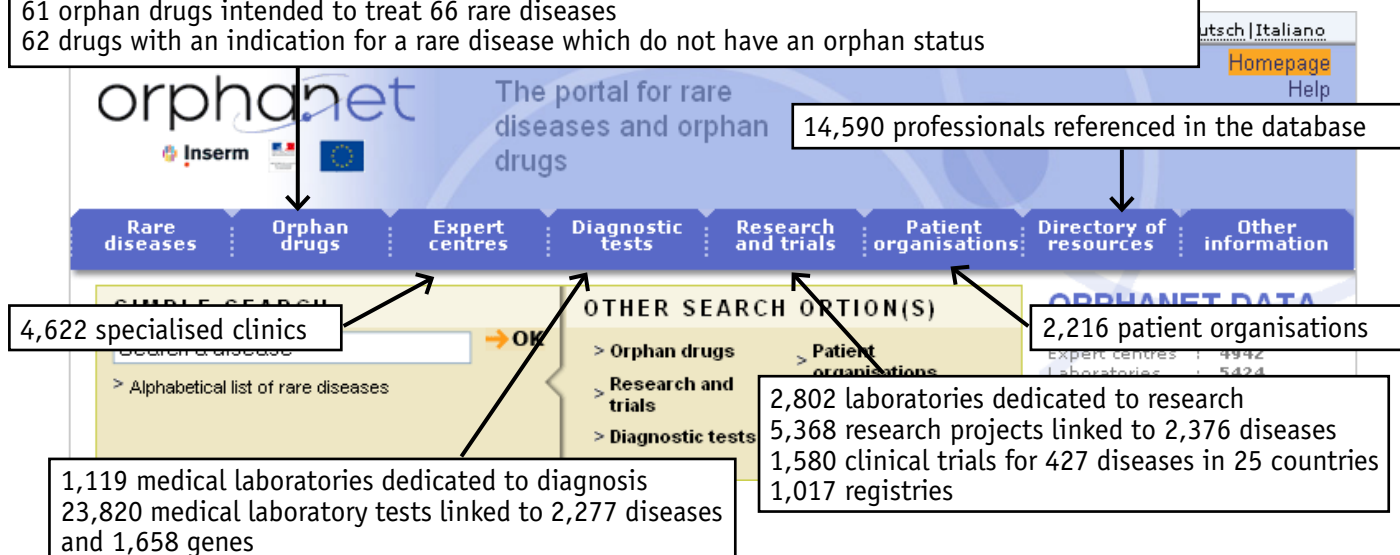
61 orphan drugs intended to treat 66 rare diseases
62 drugs with an indication for a rare disease which do not have an orphan status

utsch|Italiano
Homepage
Help

orphanet
Inserm

The portal for rare diseases and orphan drugs

14,590 professionals referenced in the database

Rare diseases | Orphan drugs | Expert centres | Diagnostic tests | Research and trials | Patient organisations | Directory of resources | Other information

SIMPLE SEARCH
4,622 specialised clinics
Search a disease
→OK
> Alphabetical list of rare diseases

OTHER SEARCH OPTION(S)
> Orphan drugs
> Research and trials
> Diagnostic tests
> Patient organisations

ORPHANET DATA
2,216 patient organisations
Expert centres : 4942
Laboratories : 5424

2,802 laboratories dedicated to research
5,368 research projects linked to 2,376 diseases
1,580 clinical trials for 427 diseases in 25 countries
1,017 registries

1,119 medical laboratories dedicated to diagnosis
23,820 medical laboratory tests linked to 2,277 diseases and 1,658 genes